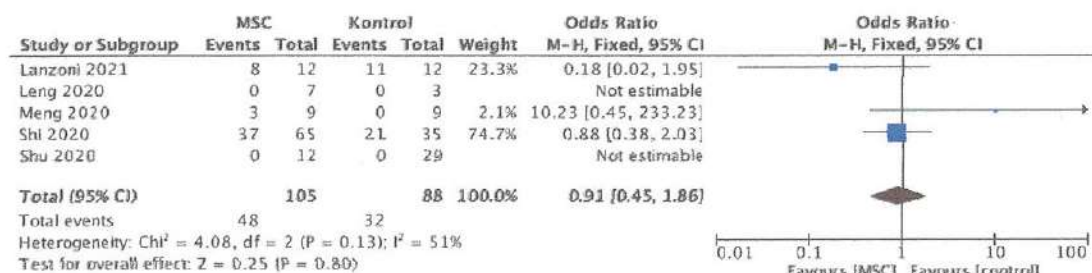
| Study or Subgroup | MSC Events | MSC Total | Kontrol Events | Kontrol Total | Weight | Odds Ratio M-H, Fixed, 95% CI |
|---|---|---|---|---|---|---|
| Lanzoni 2021 | 8 | 12 | 11 | 12 | 23.3% | 0.18 [0.02, 1.95] |
| Leng 2020 | 0 | 7 | 0 | 3 | | Not estimable |
| Meng 2020 | 3 | 9 | 0 | 9 | 2.1% | 10.23 [0.45, 233.23] |
| Shi 2020 | 37 | 65 | 21 | 35 | 74.7% | 0.88 [0.38, 2.03] |
| Shu 2020 | 0 | 12 | 0 | 29 | | Not estimable |
| Total (95% CI) | | 105 | | 88 | 100.0% | 0.91 [0.45, 1.86] |
| Total events | 48 | | 32 | | | |

Heterogeneity: Chi$^2$ = 4.08, df = 2 (P = 0.13); I$^2$ = 51%
Test for overall effect: Z = 0.25 (P = 0.80)

Odds Ratio
M-H, Fixed, 95% CI

0.01 0.1 1 10 100
Favours [MSC] Favours [control]